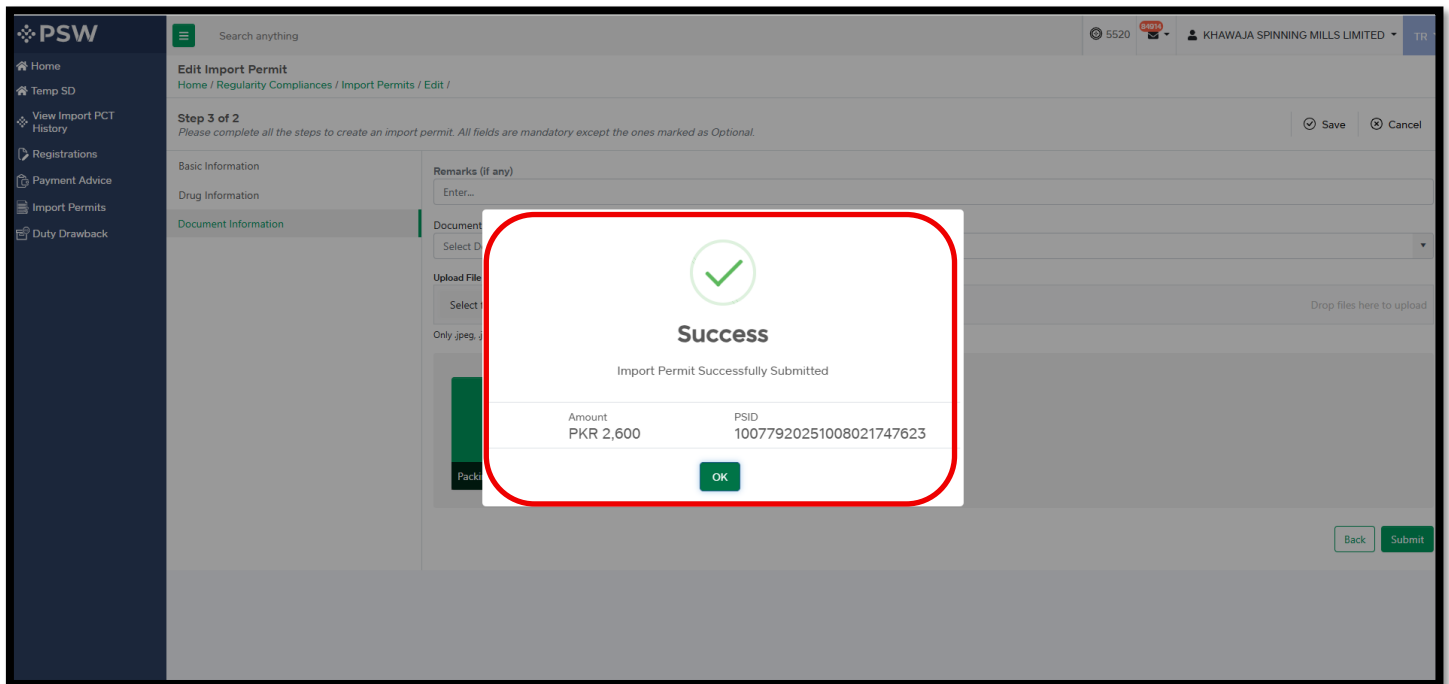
PSW

Home
Temp SD
View Import PCT History
Registrations
Payment Advice
Import Permits
Duty Drawback

Search anything

5520 84914 KHAWAJA SPINNING MILLS LIMITED TR

Edit Import Permit
Home / Regularity Compliances / Import Permits / Edit /

Step 3 of 2
Please complete all the steps to create an import permit. All fields are mandatory except the ones marked as Optional.

Save Cancel

Basic Information
Drug Information
Document Information

Remarks (if any)
Enter...

Document
Select D

Upload File

Select

Drop files here to upload

Only .jpeg, .j

Packi

Success

Import Permit Successfully Submitted

Amount
PKR 2,600

PSID
100779202510080217476​23

OK

Back Submit